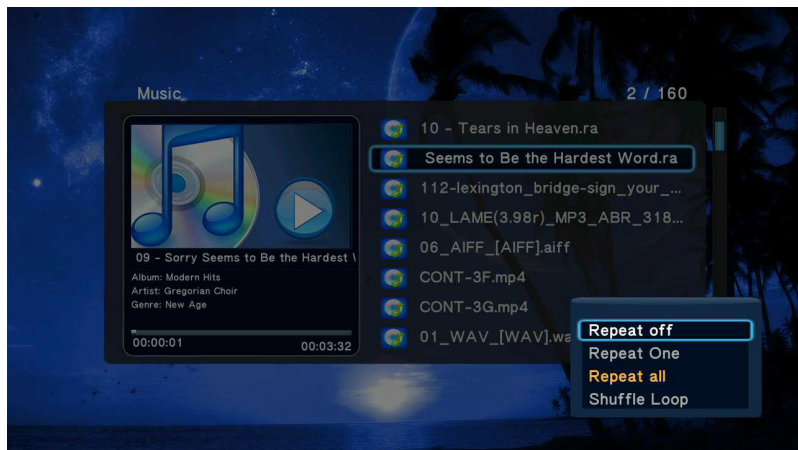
Music

2 / 160

09 - Sorry Seems to Be the Hardest \

Album: Modern Hits
Artist: Gregorian Choir
Genre: New Age

00:00:01

00:03:32

10 - Tears in Heaven.ra

Seems to Be the Hardest Word.ra

112-lexington_bridge-sign_your_...

10_LAME(3.98r)_MP3_ABR_318...

06_AIFF_[AIFF].aiff

CONT-3F.mp4

CONT-3G.mp4

01_WAV_[WAV].wa

Repeat off
Repeat One
Repeat all
Shuffle Loop